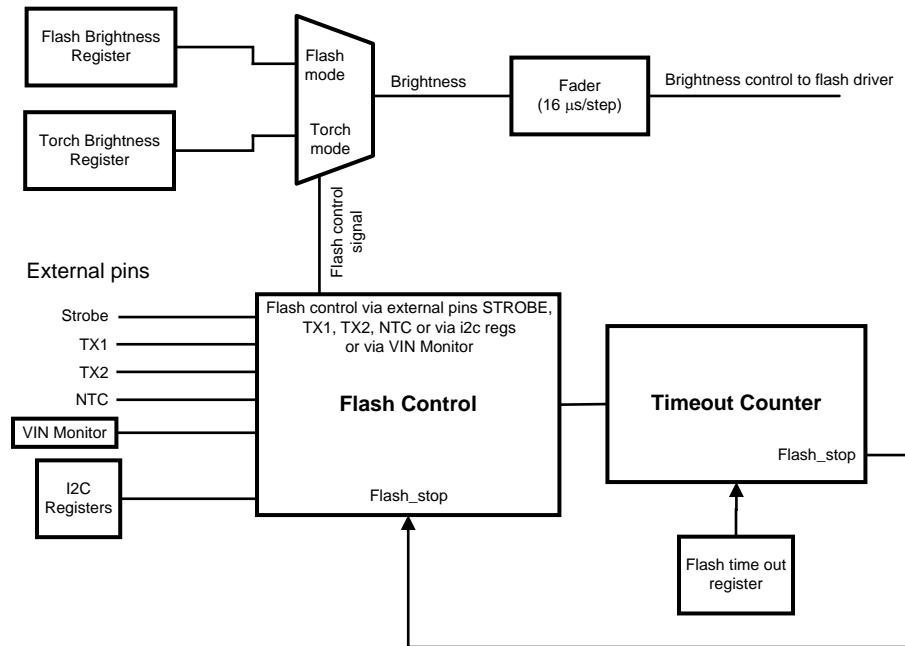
Flash Brightness Register

Torch Brightness Register

Flash mode

Torch mode

Brightness

Fader (16 μs/step)

Brightness control to flash driver

Flash control signal

External pins

Strobe

TX1

TX2

NTC

VIN Monitor

I2C Registers

Flash control via external pins STROBE, TX1, TX2, NTC or via i2c regs or via VIN Monitor

Flash Control

Flash_stop

Timeout Counter

Flash_stop

Flash time out register